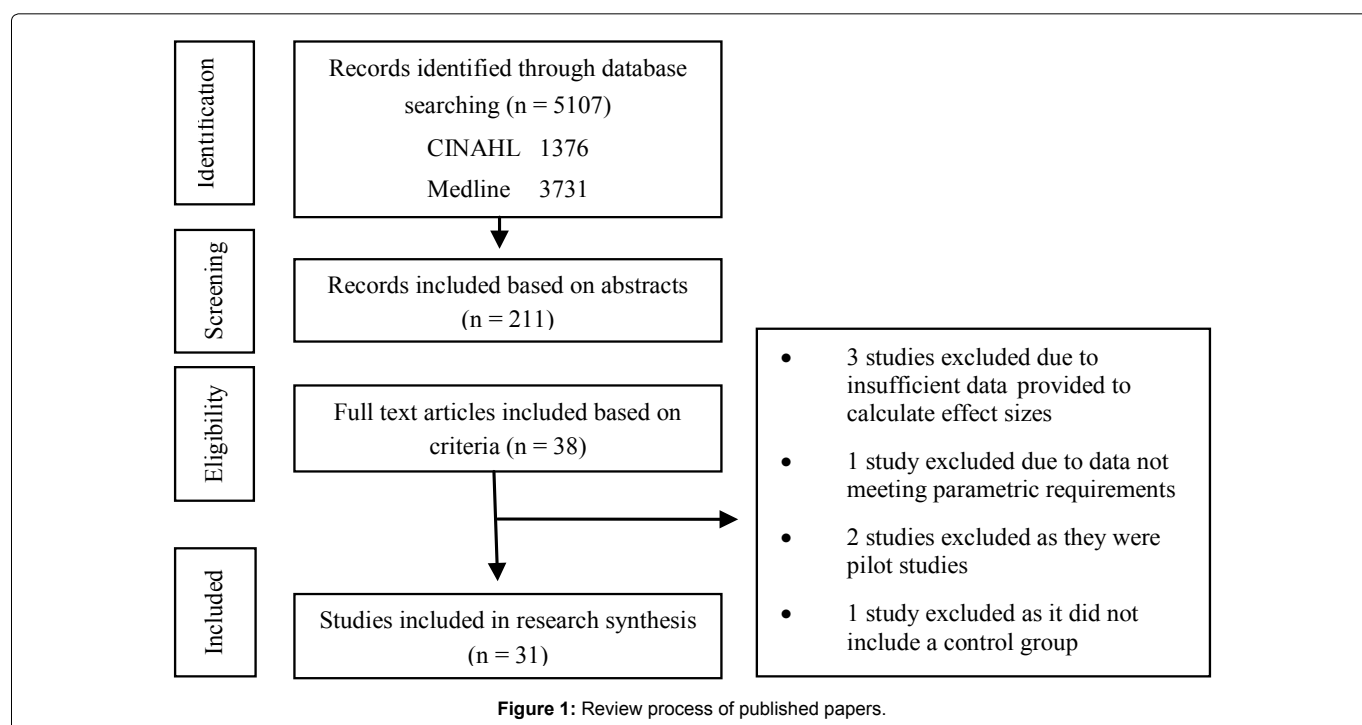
Identification

Records identified through database searching (n = 5107)

CINAHL 1376

Medline 3731

Screening

Records included based on abstracts (n = 211)

Eligibility

Full text articles included based on criteria (n = 38)

- 3 studies excluded due to insufficient data provided to calculate effect sizes
- 1 study excluded due to data not meeting parametric requirements
- 2 studies excluded as they were pilot studies
- 1 study excluded as it did not include a control group

Included

Studies included in research synthesis (n = 31)

**Figure 1:** Review process of published papers.